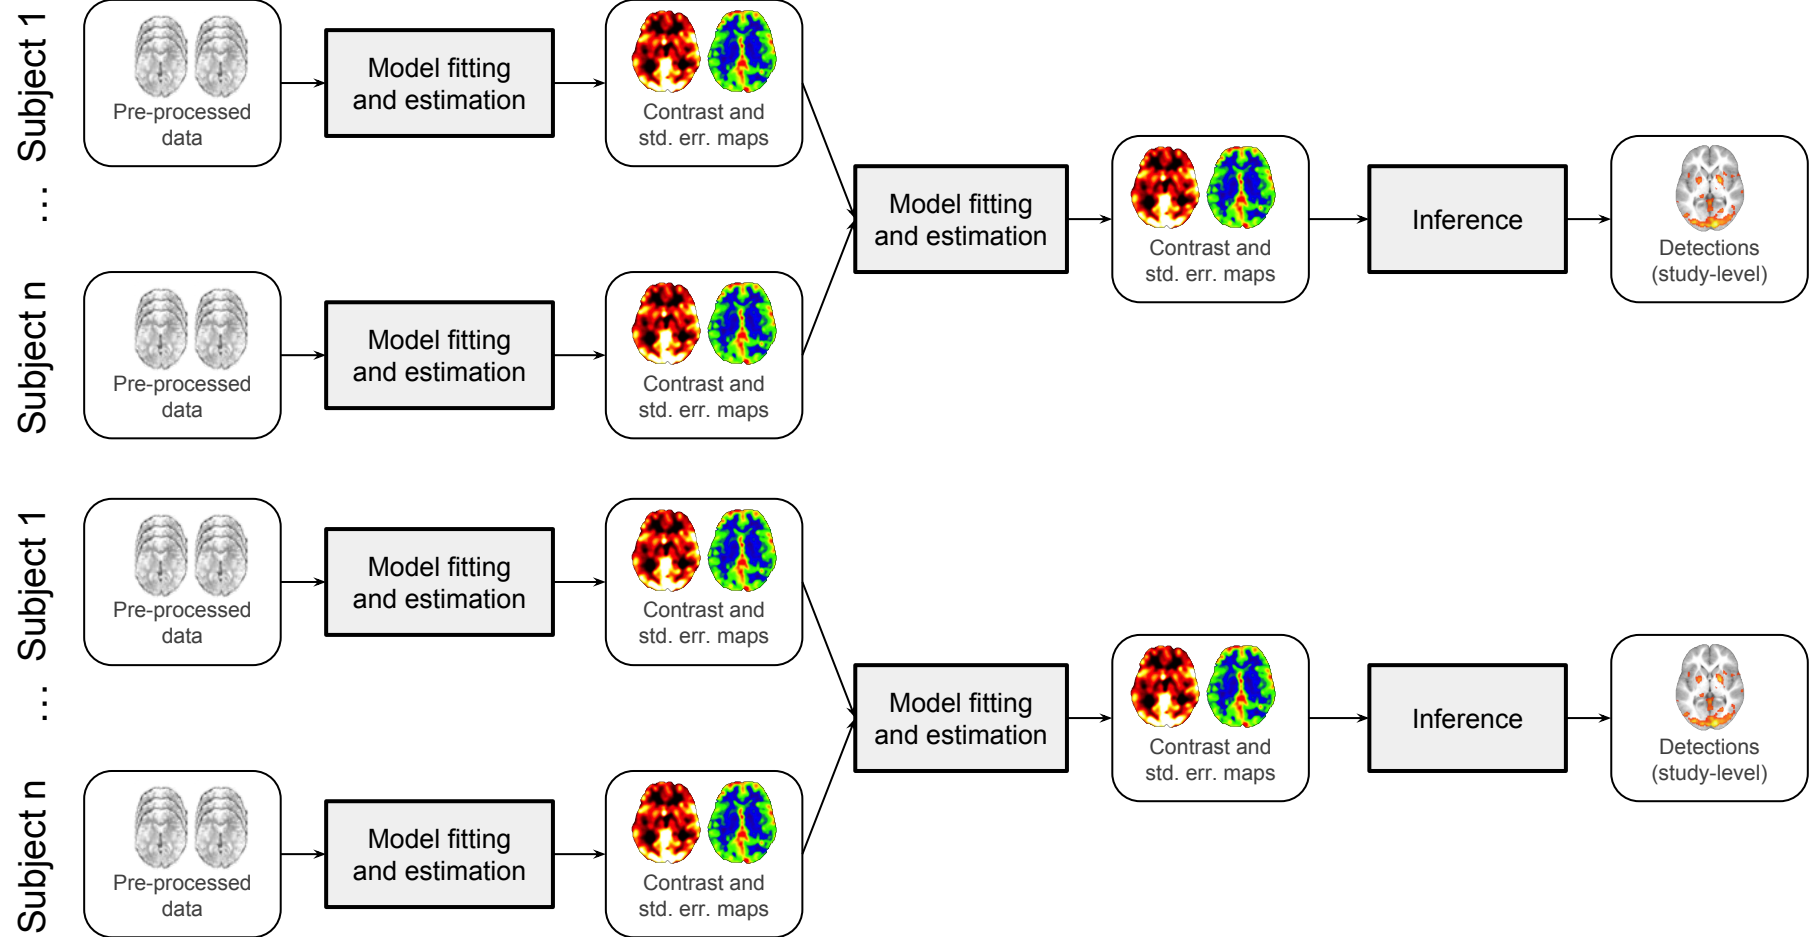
Subject 1

Pre-processed data

Model fitting and estimation

Contrast and std. err. maps

...

Subject n

Pre-processed data

Model fitting and estimation

Contrast and std. err. maps

Model fitting and estimation

Contrast and std. err. maps

Inference

Detections (study-level)

Subject 1

Pre-processed data

Model fitting and estimation

Contrast and std. err. maps

...

Subject n

Pre-processed data

Model fitting and estimation

Contrast and std. err. maps

Model fitting and estimation

Contrast and std. err. maps

Inference

Detections (study-level)